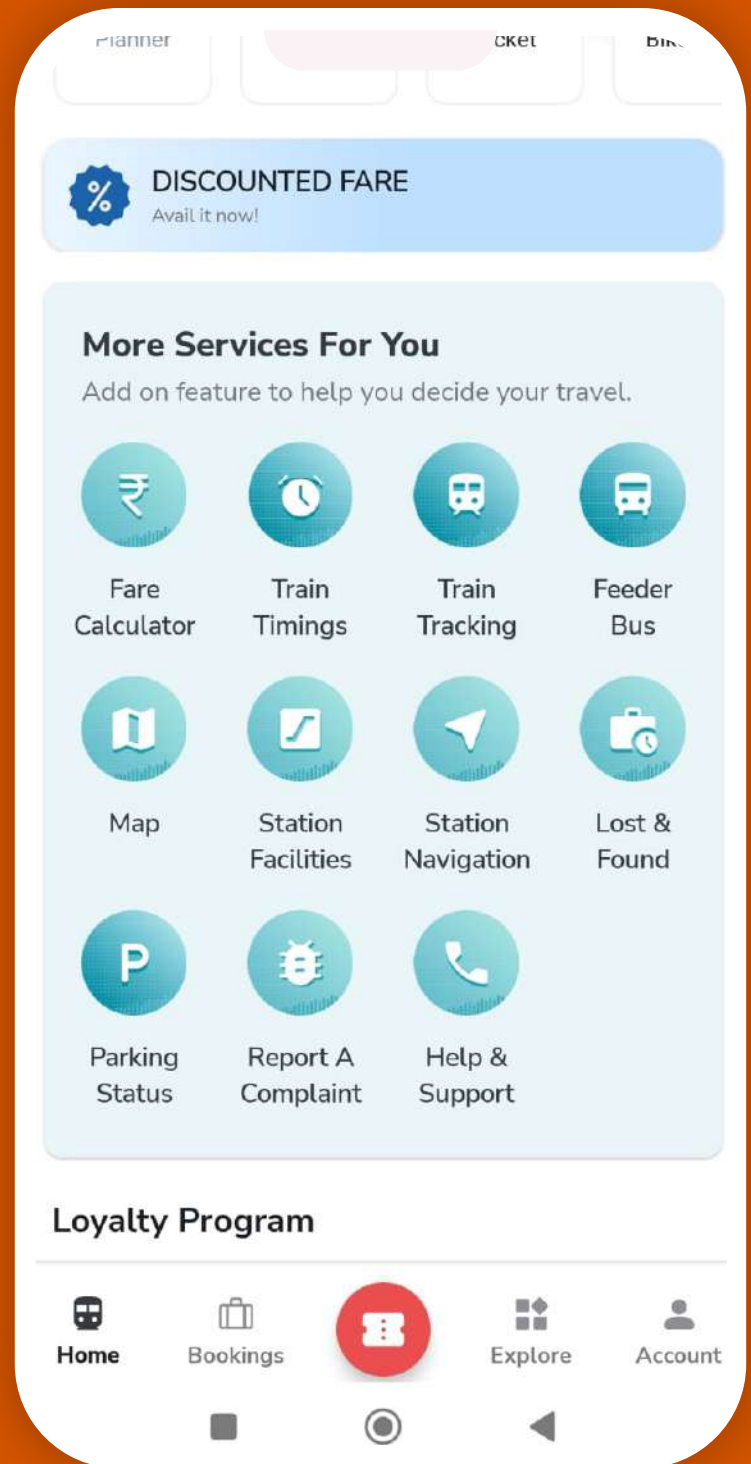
Planner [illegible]cket Bi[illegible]

%

DISCOUNTED FARE
Avail it now!

More Services For You
Add on feature to help you decide your travel.

₹
Fare Calculator

Train Timings

Train Tracking

Feeder Bus

Map

Station Facilities

Station Navigation

Lost & Found

P
Parking Status

Report A Complaint

Help & Support

Loyalty Program

Home
Bookings
Explore
Account